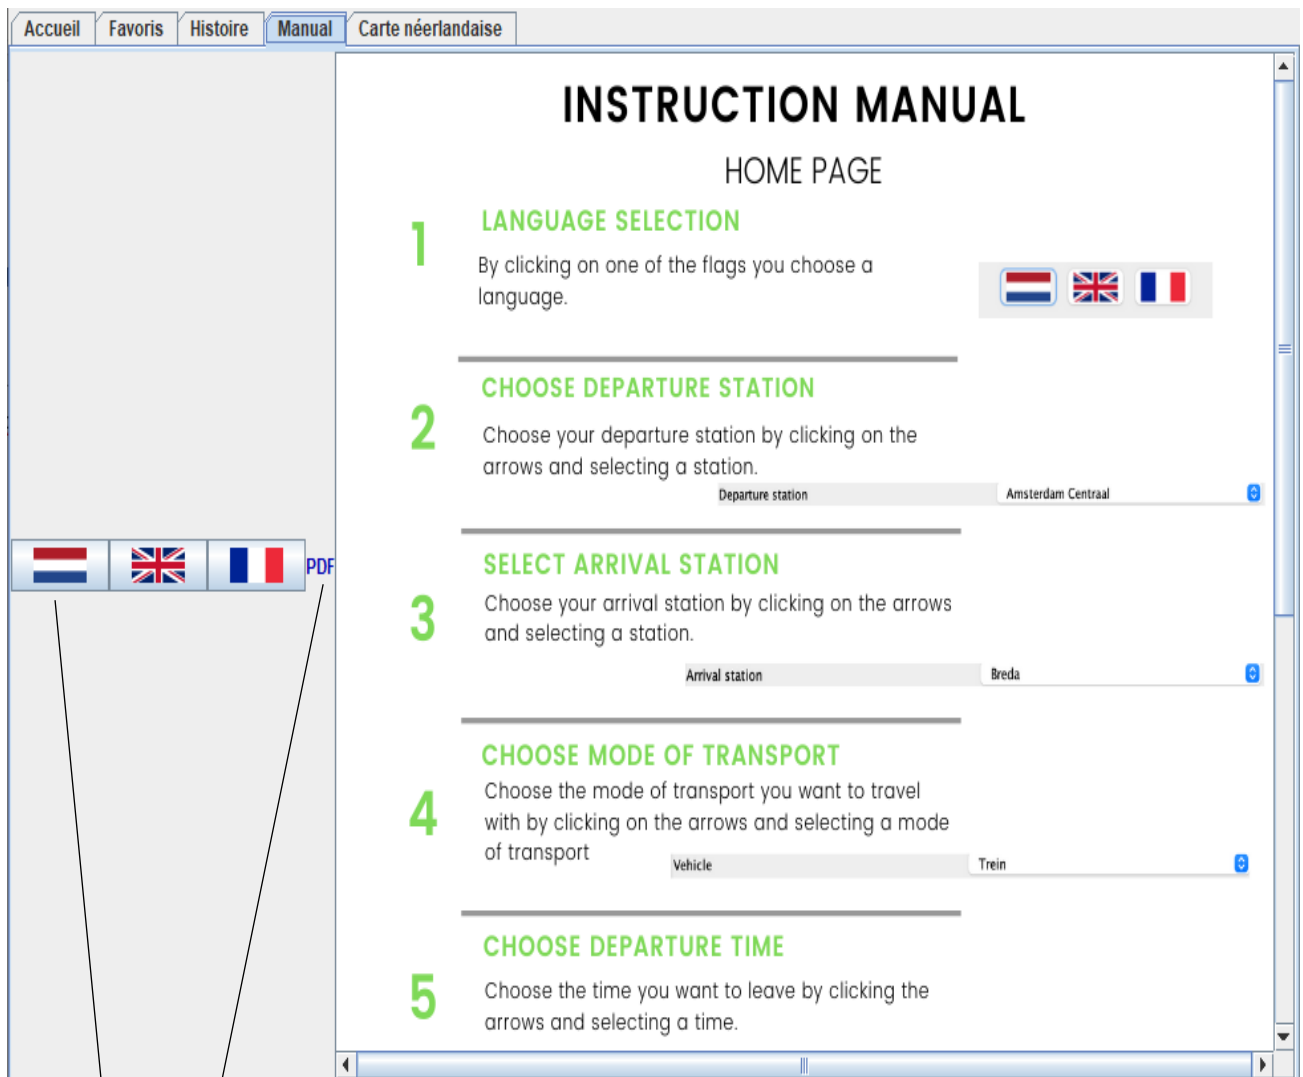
Accueil | Favoris | Histoire | Manual | Carte néerlandaise

PDF

INSTRUCTION MANUAL

HOME PAGE

1

LANGUAGE SELECTION

By clicking on one of the flags you choose a language.

2

CHOOSE DEPARTURE STATION

Choose your departure station by clicking on the arrows and selecting a station.

Departure station | Amsterdam Centraal

3

SELECT ARRIVAL STATION

Choose your arrival station by clicking on the arrows and selecting a station.

Arrival station | Breda

4

CHOOSE MODE OF TRANSPORT

Choose the mode of transport you want to travel with by clicking on the arrows and selecting a mode of transport

Vehicle | Trein

5

CHOOSE DEPARTURE TIME

Choose the time you want to leave by clicking the arrows and selecting a time.